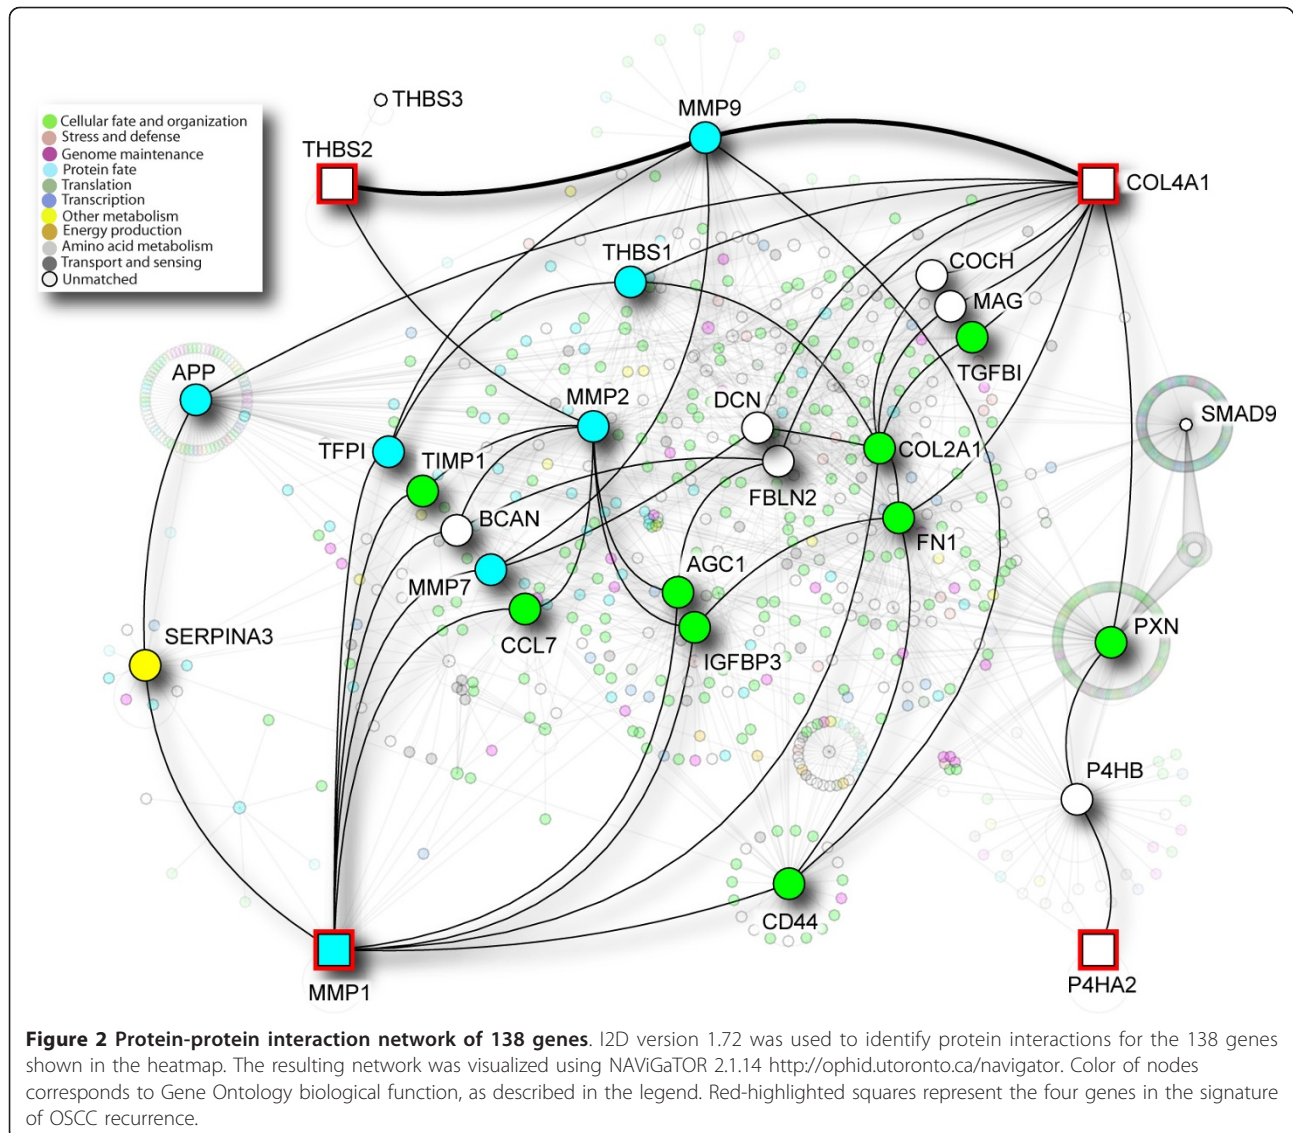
Cellular fate and organization
Stress and defense
Genome maintenance
Protein fate
Translation
Transcription
Other metabolism
Energy production
Amino acid metabolism
Transport and sensing
Unmatched

THBS3
MMP9
THBS2
COL4A1
THBS1
COCH
MAG
TGFBI
APP
MMP2
DCN
SMAD9
TFPI
TIMP1
COL2A1
FBLN2
BCAN
FN1
MMP7
AGC1
CCL7
SERPINA3
IGFBP3
PXN
P4HB
CD44
MMP1
P4HA2

**Figure 2 Protein-protein interaction network of 138 genes**. I2D version 1.72 was used to identify protein interactions for the 138 genes shown in the heatmap. The resulting network was visualized using NAViGaTOR 2.1.14 http://ophid.utoronto.ca/navigator. Color of nodes corresponds to Gene Ontology biological function, as described in the legend. Red-highlighted squares represent the four genes in the signature of OSCC recurrence.